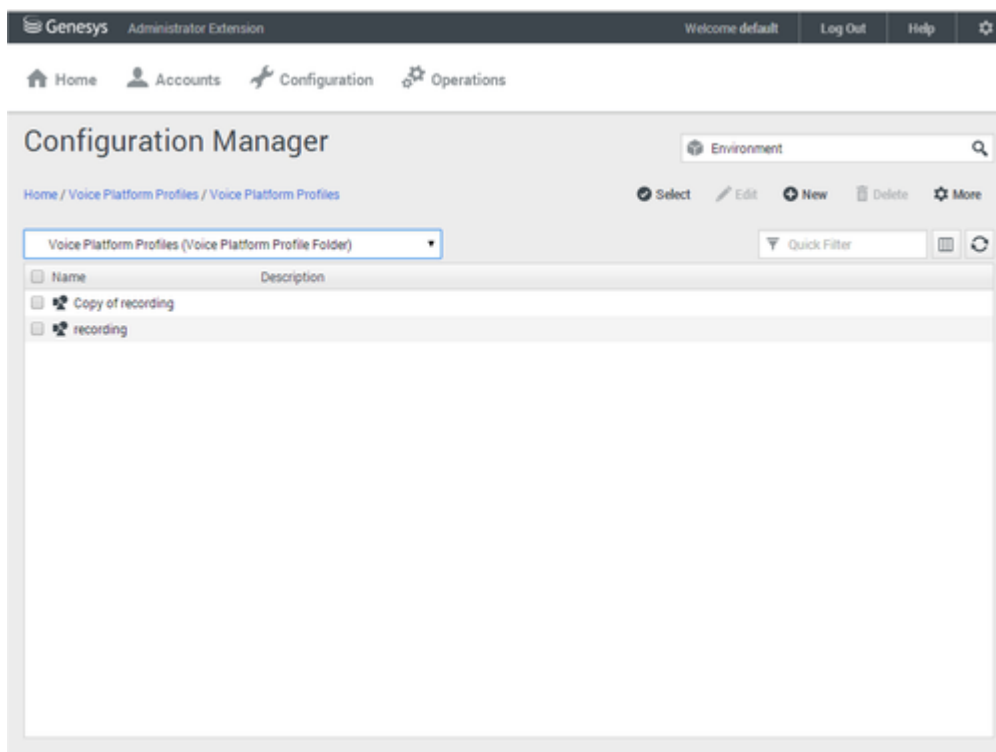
Genesys Administrator Extension

Welcome default Log Out Help

Home Accounts Configuration Operations

Configuration Manager

Environment

Home / Voice Platform Profiles / Voice Platform Profiles

Select Edit New Delete More

Voice Platform Profiles (Voice Platform Profile Folder)

Quick Filter

| Name | Description |
|---|---|
| Copy of recording | |
| recording | |